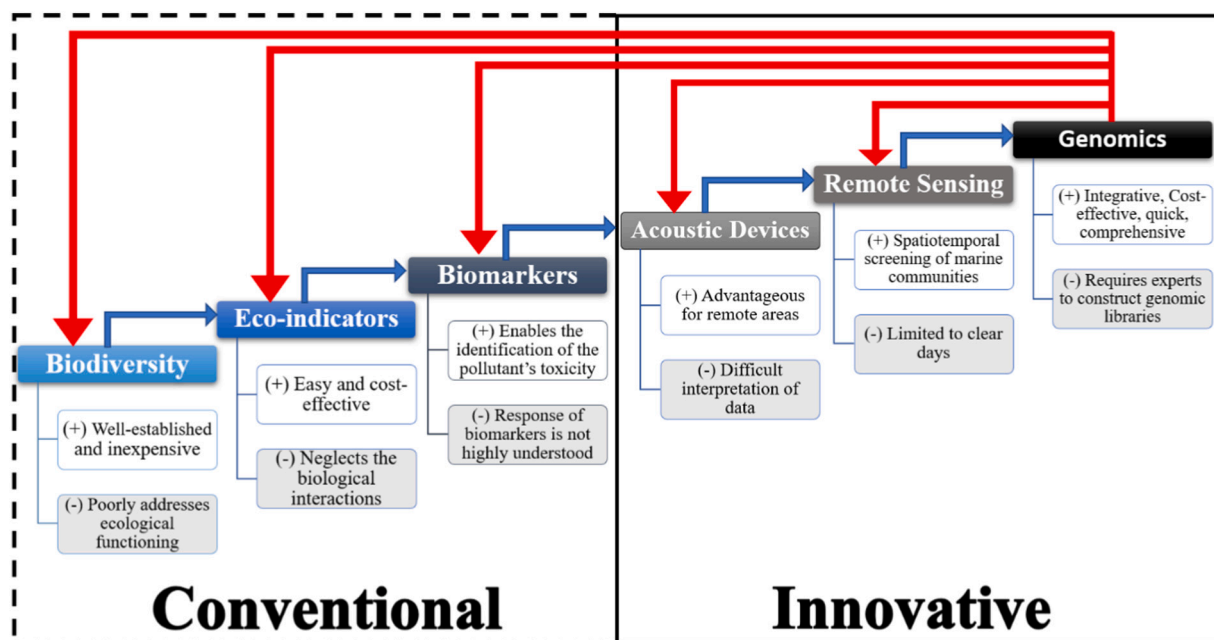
Biodiversity

(+) Well-established and inexpensive

(-) Poorly addresses ecological functioning

Eco-indicators

(+) Easy and cost-effective

(-) Neglects the biological interactions

Biomarkers

(+) Enables the identification of the pollutant's toxicity

(-) Response of biomarkers is not highly understood

Acoustic Devices

(+) Advantageous for remote areas

(-) Difficult interpretation of data

Remote Sensing

(+) Spatiotemporal screening of marine communities

(-) Limited to clear days

Genomics

(+) Integrative, Cost-effective, quick, comprehensive

(-) Requires experts to construct genomic libraries

Conventional

Innovative